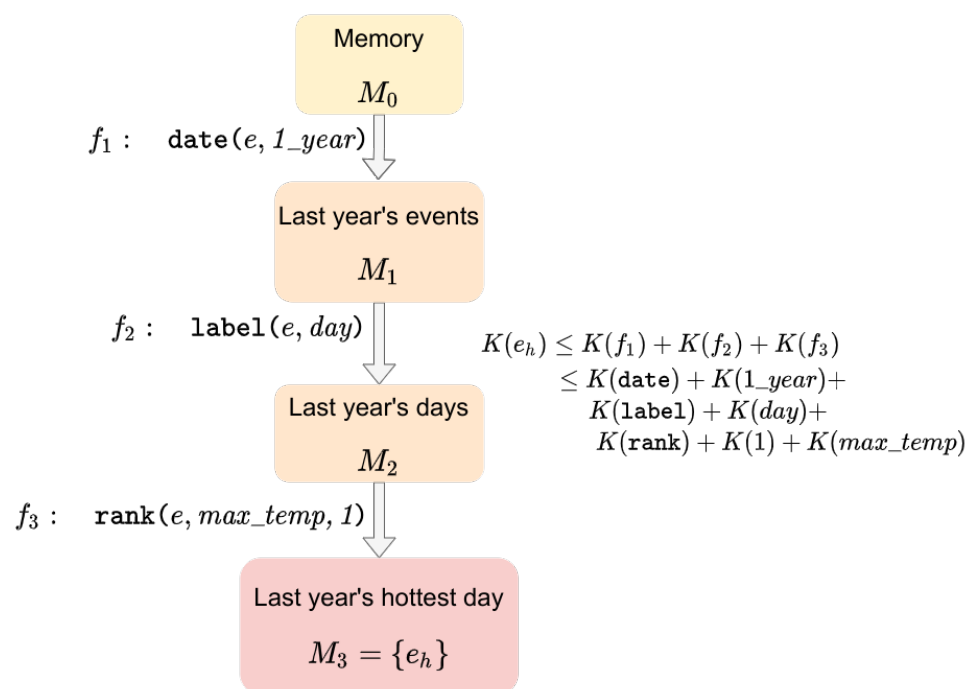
Memory

$M_0$

$f_1$ : $\texttt{date}(e, \mathit{1\_year})$

Last year's events

$M_1$

$f_2$ : $\texttt{label}(e, \mathit{day})$

Last year's days

$M_2$

$f_3$ : $\texttt{rank}(e, \mathit{max\_temp}, \mathit{1})$

Last year's hottest day

$M_3 = \{e_h\}$

$K(e_h) \leq K(f_1) + K(f_2) + K(f_3)$
$\leq K(\texttt{date}) + K(1\_year) +$
$K(\texttt{label}) + K(day) +$
$K(\texttt{rank}) + K(1) + K(max\_temp)$